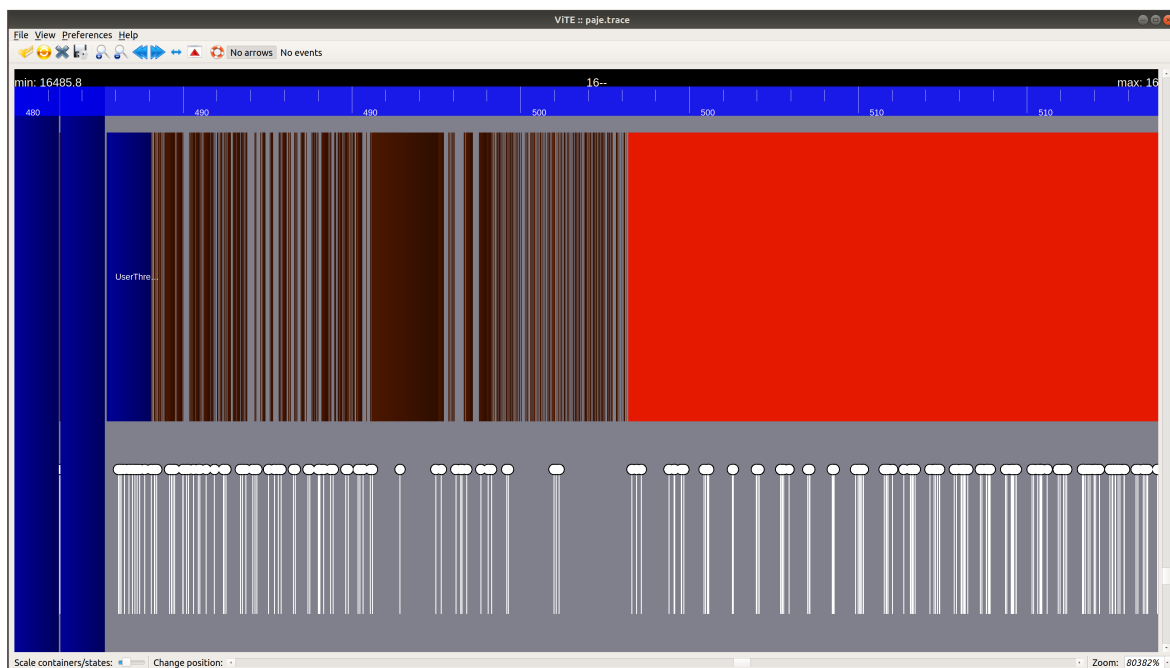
ViTE :: paje.trace

File View Preferences Help

No arrows No events

min: 16485.8

16--

max: 16

480

490

490

500

500

510

510

UserThre...

Scale containers/states:

Change position:

Zoom: 80382%